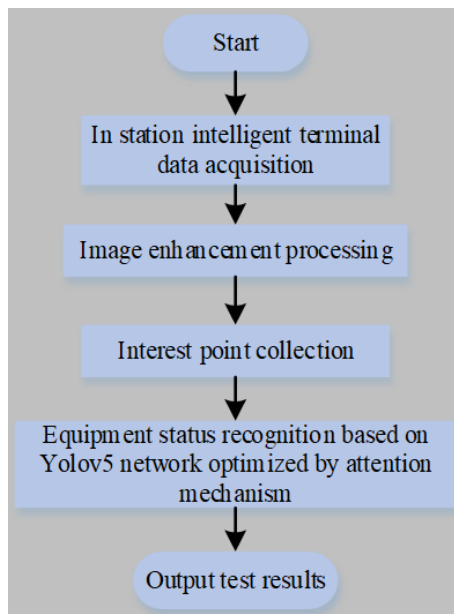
Start

In station intelligent terminal data acquisition

Image enhancement processing

Interest point collection

Equipment status recognition based on Yolov5 network optimized by attention mechanism

Output test results